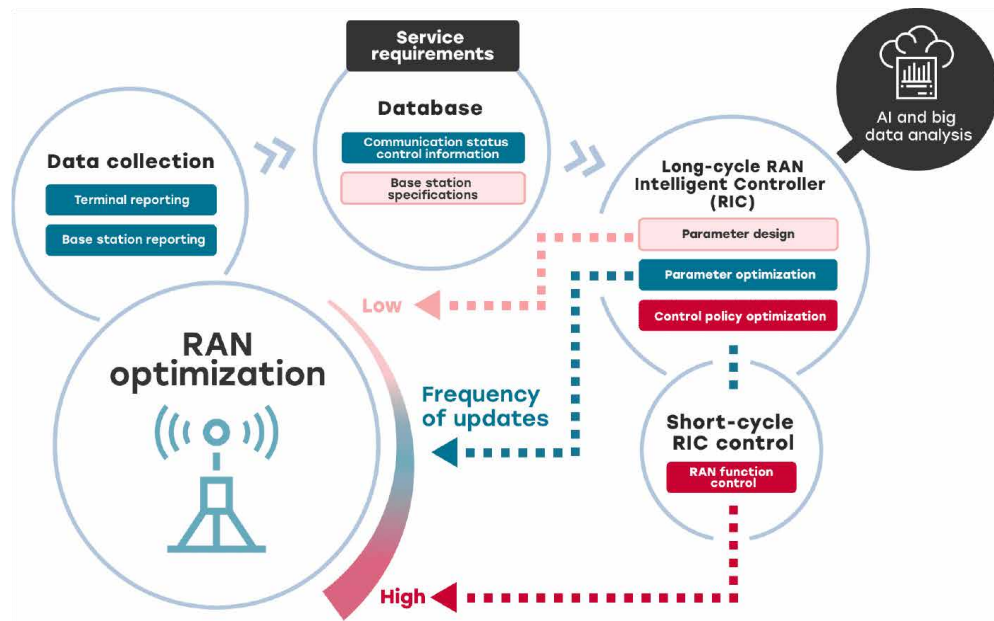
Service requirements

Database

Communication status control information

Base station specifications

AI and big data analysis

Data collection

Terminal reporting

Base station reporting

Long-cycle RAN Intelligent Controller (RIC)

Parameter design

Parameter optimization

Control policy optimization

Low

RAN optimization

Frequency of updates

Short-cycle RIC control

RAN function control

High